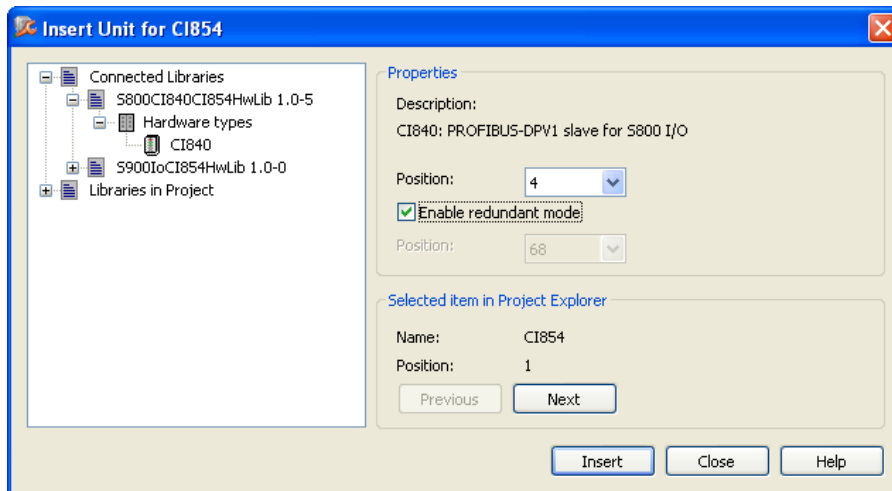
Insert Unit for CI854

Connected Libraries
S800CI840CI854HwLib 1.0-5
Hardware types
CI840
S900IoCI854HwLib 1.0-0
Libraries in Project

Properties
Description:
CI840: PROFIBUS-DPV1 slave for S800 I/O

Position: 4
Enable redundant mode
Position: 68

Selected item in Project Explorer
Name: CI854
Position: 1
Previous
Next

Insert
Close
Help